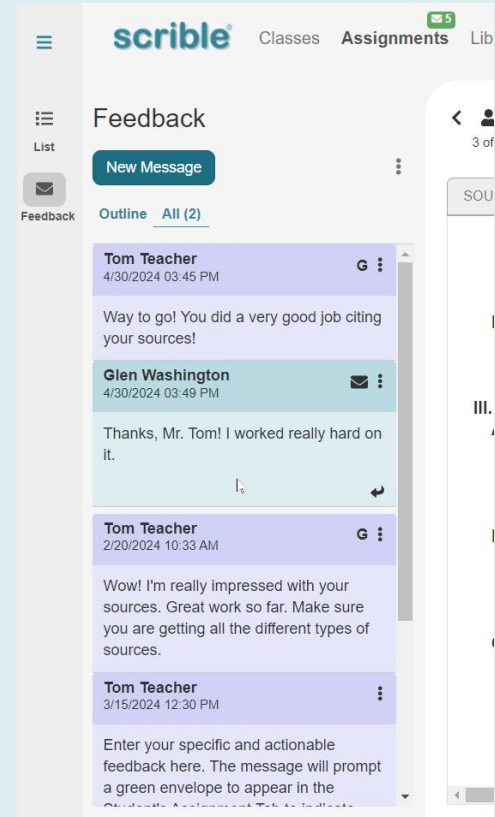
scrible Classes Assignments 5 Lib

List

Feedback

Feedback

New Message

Outline All (2)

Tom Teacher
4/30/2024 03:45 PM
G

Way to go! You did a very good job citing your sources!

Glen Washington
4/30/2024 03:49 PM

Thanks, Mr. Tom! I worked really hard on it.

Tom Teacher
2/20/2024 10:33 AM
G

Wow! I'm really impressed with your sources. Great work so far. Make sure you are getting all the different types of sources.

Tom Teacher
3/15/2024 12:30 PM

Enter your specific and actionable feedback here. The message will prompt a green envelope to appear in the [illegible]

3 of

SOU

III.